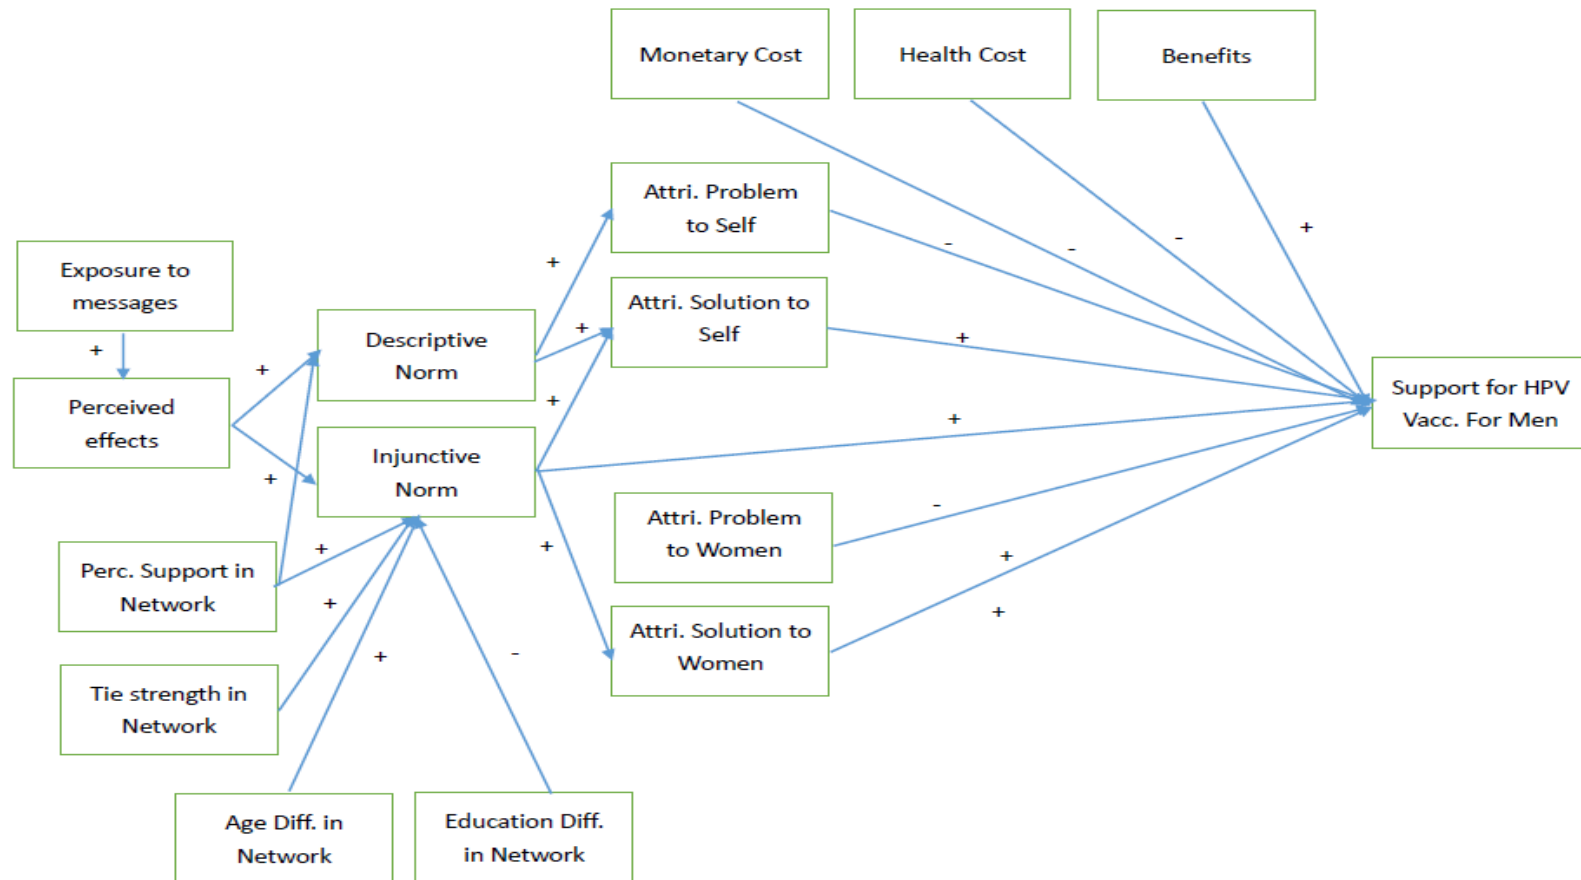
Monetary Cost

Health Cost

Benefits

Attri. Problem to Self

Attri. Solution to Self

Exposure to messages

+

Perceived effects

+

+

Descriptive Norm

Injunctive Norm

+

+

+

+

-

-

-

+

+

+

Support for HPV Vacc. For Men

Attri. Problem to Women

Attri. Solution to Women

-

+

+

+

Perc. Support in Network

+

+

Tie strength in Network

+

-

Age Diff. in Network

Education Diff. in Network